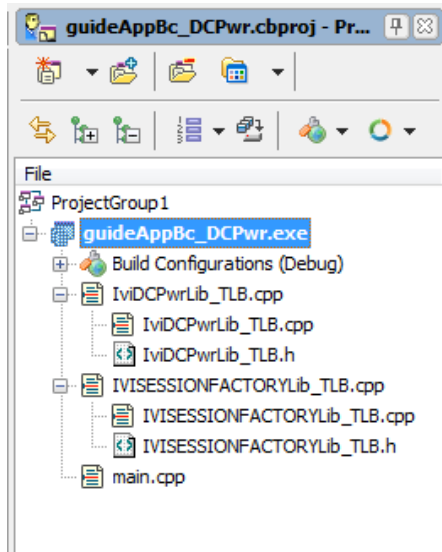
guideAppBc_DCPwr.cbproj - Pr...

File
ProjectGroup1
guideAppBc_DCPwr.exe
Build Configurations (Debug)
IviDCPwrLib_TLB.cpp
IviDCPwrLib_TLB.cpp
IviDCPwrLib_TLB.h
IVISESSIONFACTORYLib_TLB.cpp
IVISESSIONFACTORYLib_TLB.cpp
IVISESSIONFACTORYLib_TLB.h
main.cpp